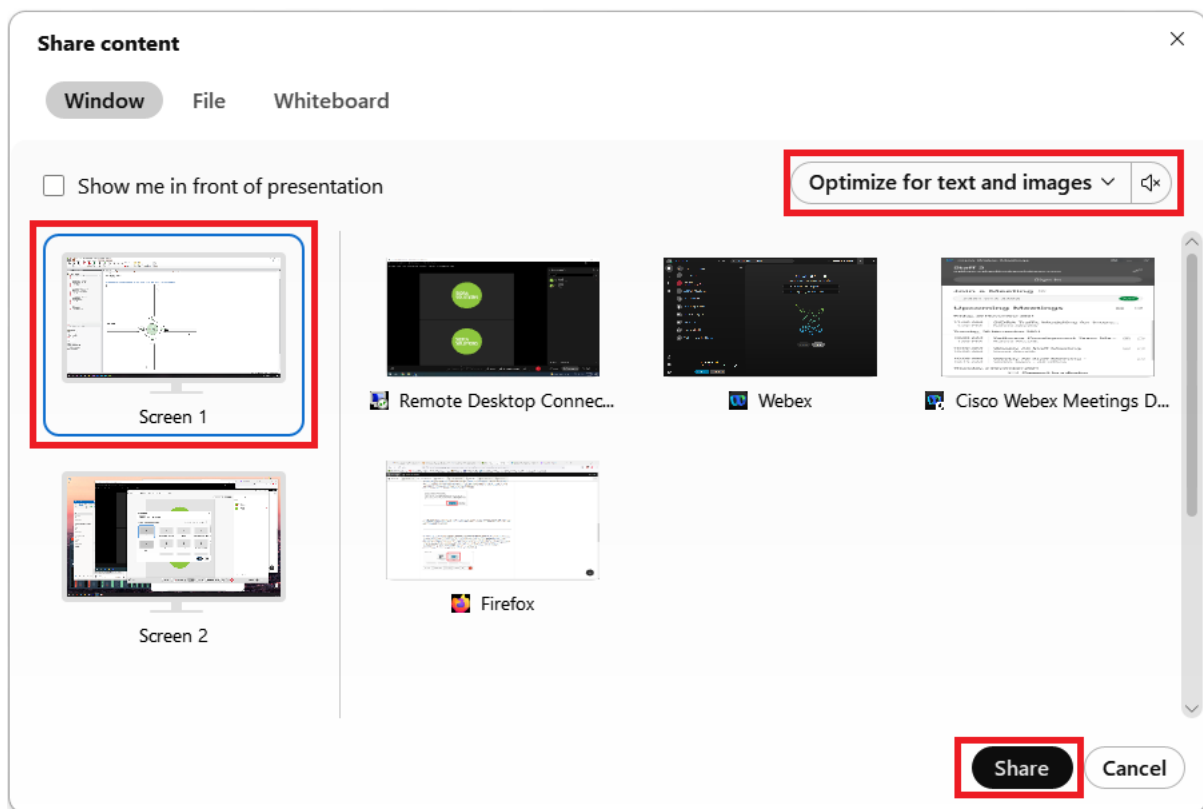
Share content

Window File Whiteboard

Show me in front of presentation

Optimize for text and images

Screen 1

Screen 2

Remote Desktop Connec...

Webex

Cisco Webex Meetings D...

Firefox

Share

Cancel